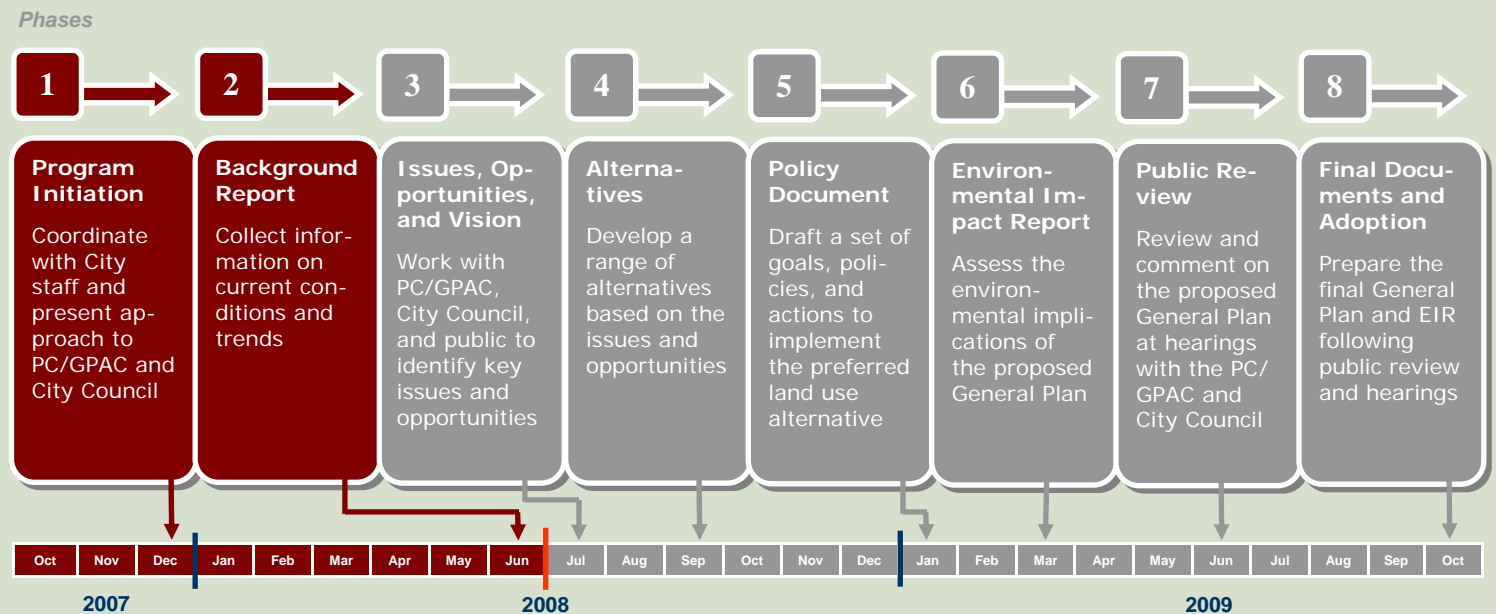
Phases

1

2

3

4

5

6

7

8

Program Initiation

Coordinate with City staff and present approach to PC/GPAC and City Council

Background Report

Collect information on current conditions and trends

Issues, Opportunities, and Vision

Work with PC/GPAC, City Council, and public to identify key issues and opportunities

Alternatives

Develop a range of alternatives based on the issues and opportunities

Policy Document

Draft a set of goals, policies, and actions to implement the preferred land use alternative

Environmental Impact Report

Assess the environmental implications of the proposed General Plan

Public Review

Review and comment on the proposed General Plan at hearings with the PC/GPAC and City Council

Final Documents and Adoption

Prepare the final General Plan and EIR following public review and hearings

| Oct | Nov | Dec | Jan | Feb | Mar | Apr | May | Jun | Jul | Aug | Sep | Oct | Nov | Dec | Jan | Feb | Mar | Apr | May | Jun | Jul | Aug | Sep | Oct |
|---|---|---|---|---|---|---|---|---|---|---|---|---|---|---|---|---|---|---|---|---|---|---|---|---|

2007

2008

2009